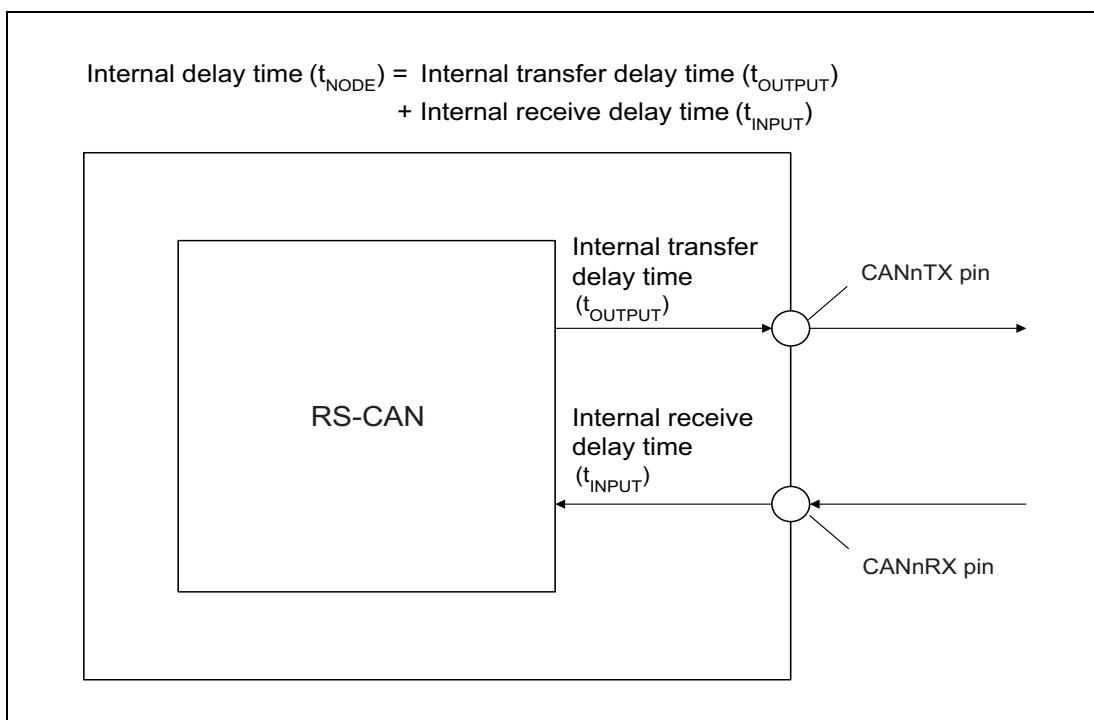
Internal delay time ($t_{NODE}$) = Internal transfer delay time ($t_{OUTPUT}$)
+ Internal receive delay time ($t_{INPUT}$)

Internal transfer delay time ($t_{OUTPUT}$)

CANnTX pin

RS-CAN

Internal receive delay time ($t_{INPUT}$)

CANnRX pin